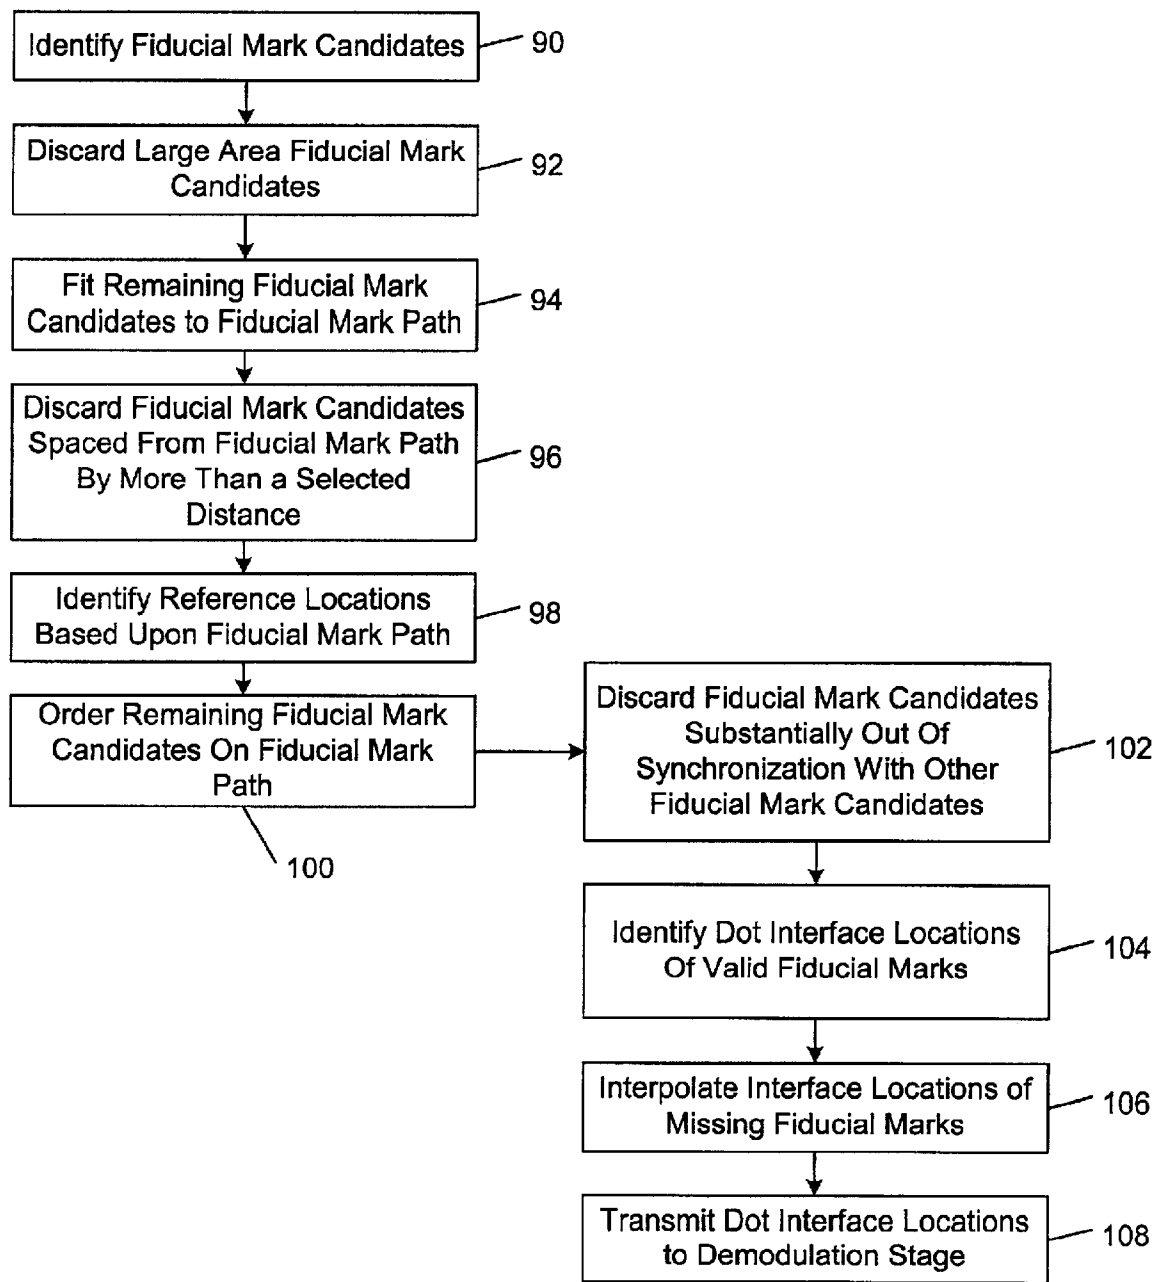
Identify Fiducial Mark Candidates

90

Discard Large Area Fiducial Mark Candidates

92

Fit Remaining Fiducial Mark Candidates to Fiducial Mark Path

94

Discard Fiducial Mark Candidates Spaced From Fiducial Mark Path By More Than a Selected Distance

96

Identify Reference Locations Based Upon Fiducial Mark Path

98

Order Remaining Fiducial Mark Candidates On Fiducial Mark Path

100

Discard Fiducial Mark Candidates Substantially Out Of Synchronization With Other Fiducial Mark Candidates

102

Identify Dot Interface Locations Of Valid Fiducial Marks

104

Interpolate Interface Locations of Missing Fiducial Marks

106

Transmit Dot Interface Locations to Demodulation Stage

108